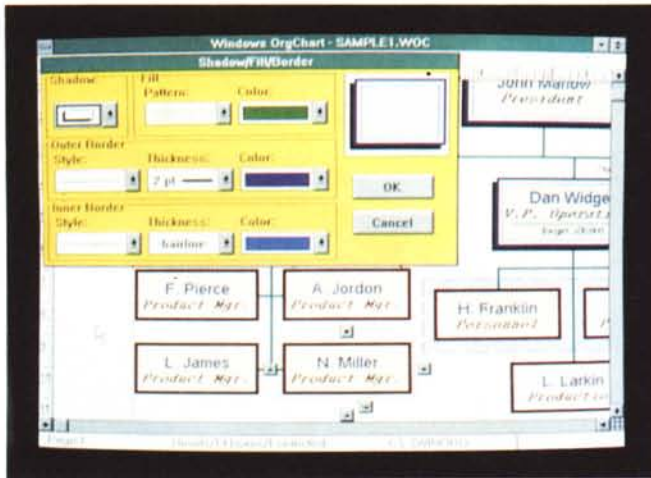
Windows OrgChart - SAMPLE1.WOC

Shadow/Fill/Border

Shadow:

Fill

Pattern:

Color:

Outer Border

Style:

Thickness:

Color:

2 pt

Inner Border

Style:

Thickness:

Color:

hairline

OK

Cancel

John Marlow

President

Dan Widge

V.P. Operati

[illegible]

F. Pierce

Product Mgr.

A. Jordon

Product Mgr.

H. Franklin

Personnel

L. James

Product Mgr.

N. Miller

Product Mgr.

L. Larkin

Producti

Page 1

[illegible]